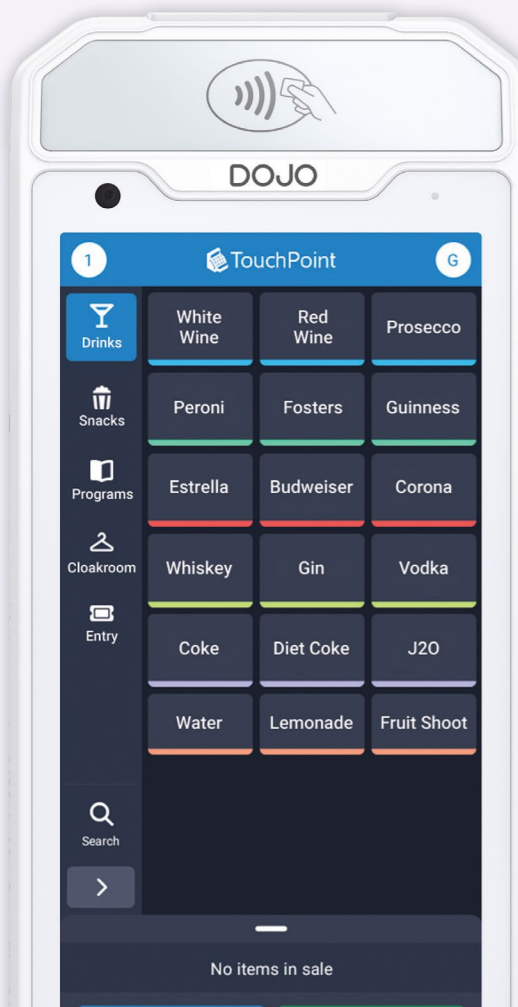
DOJO

1 TouchPoint G

Drinks
Snacks
Programs
Cloakroom
Entry

White Wine
Red Wine
Prosecco
Peroni
Fosters
Guinness
Estrella
Budweiser
Corona
Whiskey
Gin
Vodka
Coke
Diet Coke
J2O
Water
Lemonade
Fruit Shoot

Search

>

No items in sale